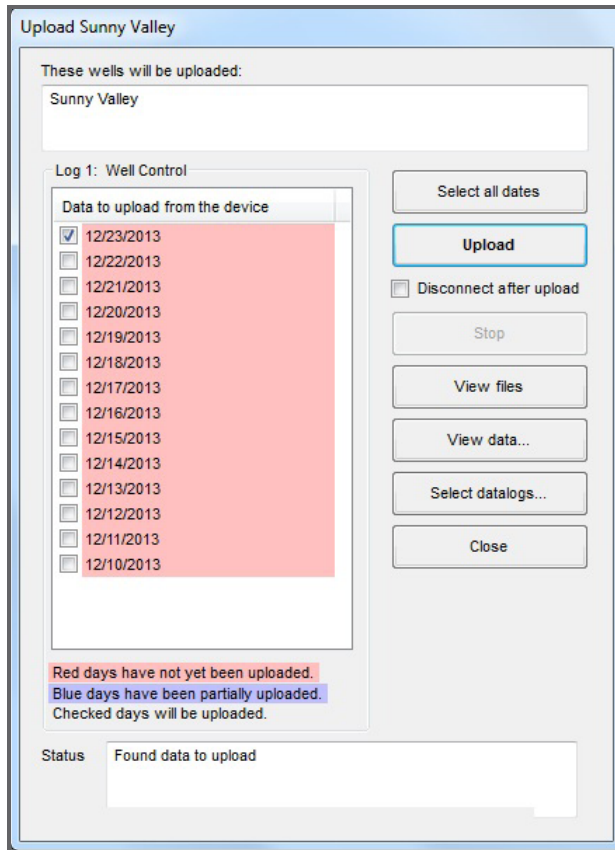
Upload Sunny Valley

These wells will be uploaded:

Sunny Valley

Log 1: Well Control

Data to upload from the device

12/23/2013
12/22/2013
12/21/2013
12/20/2013
12/19/2013
12/18/2013
12/17/2013
12/16/2013
12/15/2013
12/14/2013
12/13/2013
12/12/2013
12/11/2013
12/10/2013

Select all dates

Upload

Disconnect after upload

Stop

View files

View data...

Select datalogs...

Close

Red days have not yet been uploaded.
Blue days have been partially uploaded.
Checked days will be uploaded.

Status

Found data to upload